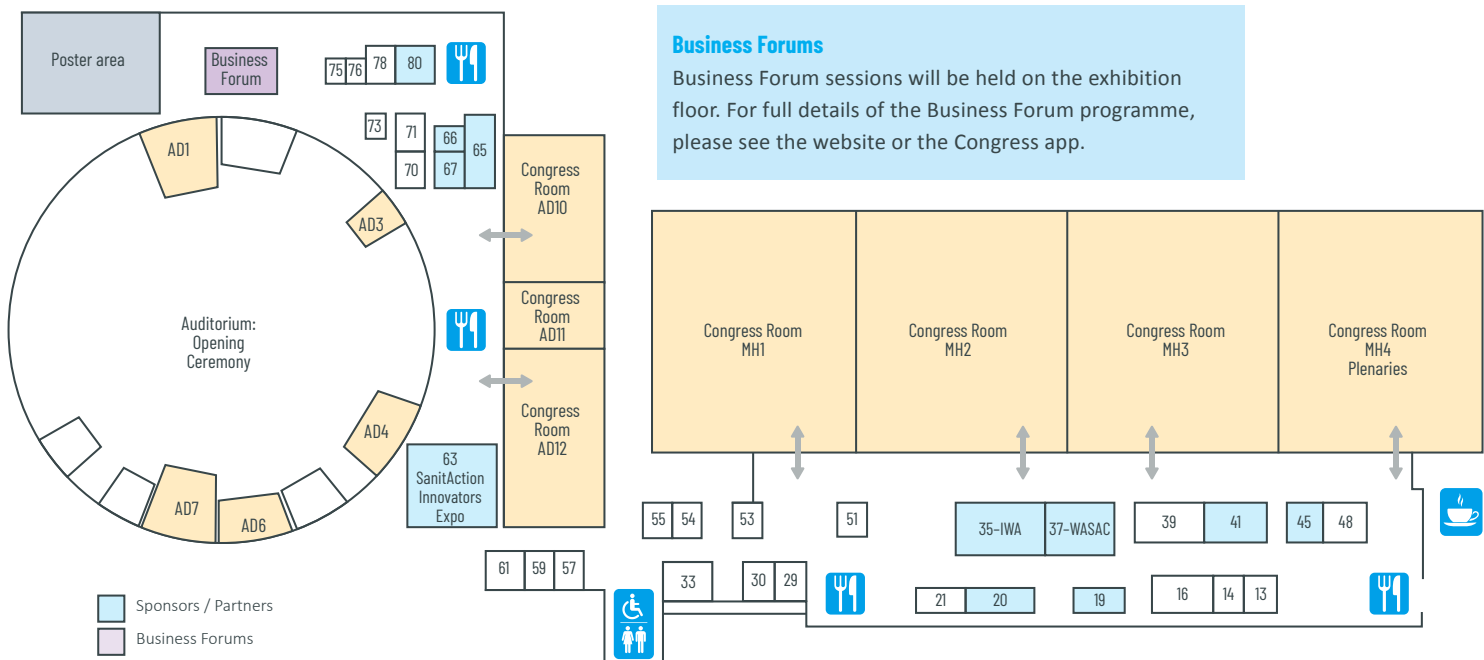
Poster area

Business Forum

75 76 78 80

73 71 66 65 70 67

AD1

AD3

Congress Room AD10

Congress Room AD11

Congress Room AD12

Auditorium: Opening Ceremony

AD4

AD7

AD6

63 SanitAction Innovators Expo

61 59 57

Sponsors / Partners

Business Forums

**Business Forums**
Business Forum sessions will be held on the exhibition floor. For full details of the Business Forum programme, please see the website or the Congress app.

Congress Room MH1

Congress Room MH2

Congress Room MH3

Congress Room MH4 Plenaries

55 54 53 51

35-IWA 37-WASAC

39 41

45 48

33 30 29

21 20 19

16 14 13